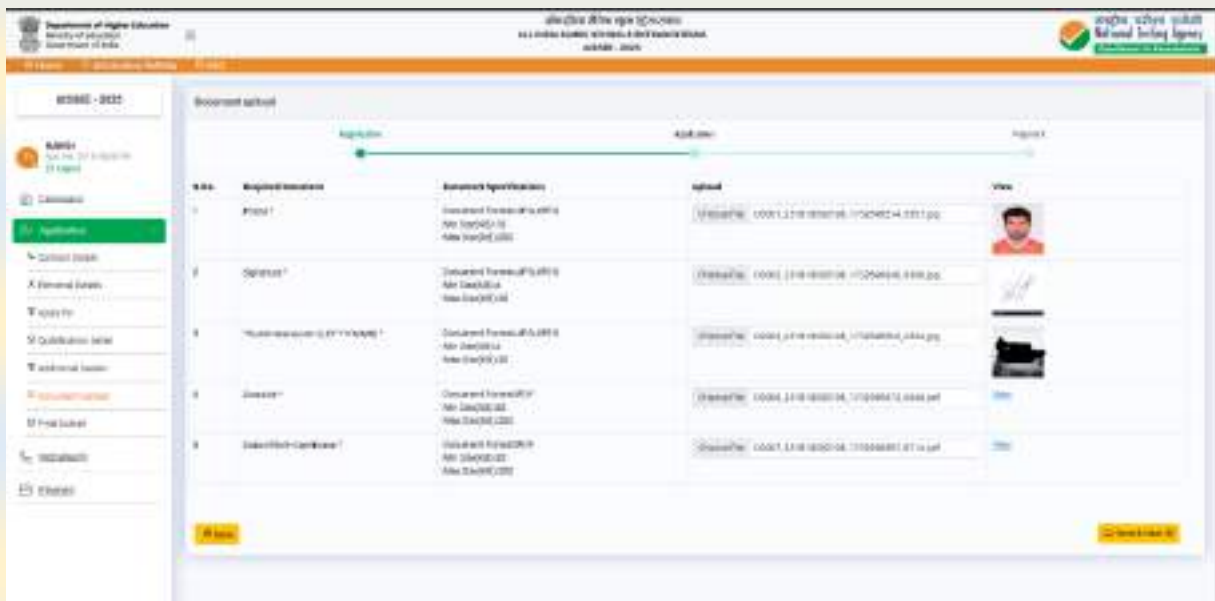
Department of Higher Education
Ministry of Education
Government of India

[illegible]
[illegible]
AISSEE - 2025

राष्ट्रीय परीक्षा एजेंसी
National Testing Agency

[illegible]

AISSEE - 2025

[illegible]

Document upload

Application

Application

Payment

| S.No. | Required Document | Document Specification | Upload | View |
|---|---|---|---|---|
| 1 | Photo * | Document Format:JPG/JPEG Min Size(KB):10 Max Size(KB):200 | Choose File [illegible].jpg | |
| 2 | Signature * | Document Format:JPG/JPEG Min Size(KB):4 Max Size(KB):30 | Choose File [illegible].jpg | |
| 3 | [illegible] * | Document Format:JPG/JPEG Min Size(KB):4 Max Size(KB):30 | Choose File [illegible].jpg | |
| 4 | Domicile * | Document Format:PDF Min Size(KB):50 Max Size(KB):300 | Choose File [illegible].pdf | View |
| 5 | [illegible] Certificate * | Document Format:PDF Min Size(KB):50 Max Size(KB):300 | Choose File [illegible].pdf | View |

Dashboard
Application
Contact Details
Personal Details
Apply For
Qualification Details
Additional Details
Document Upload
Final Submit
Helpdesk
Receipts

Back

Save & Next